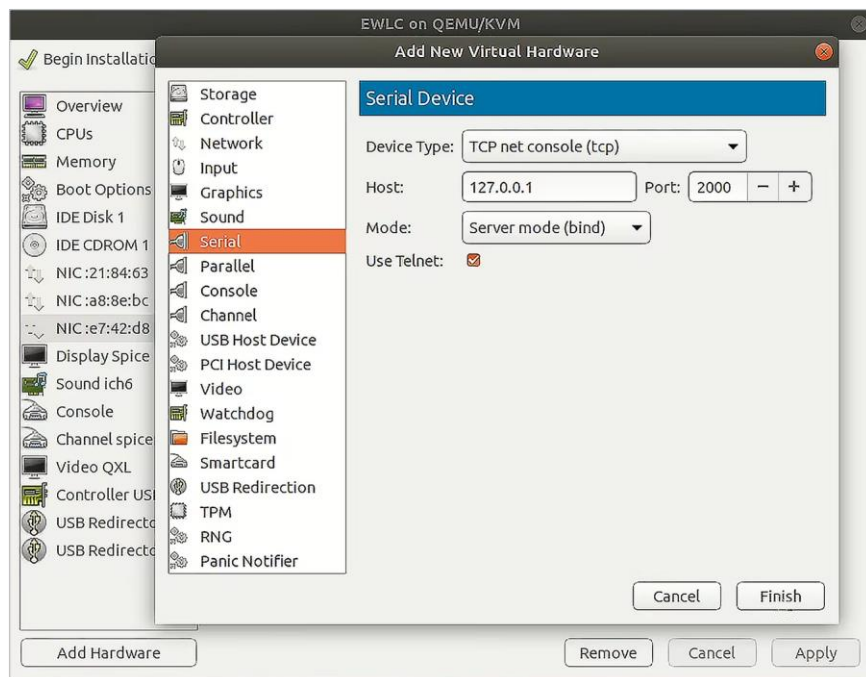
EWLC on QEMU/KVM

Begin Installatio

Overview
CPUs
Memory
Boot Options
IDE Disk 1
IDE CDROM 1
NIC :21:84:63
NIC :a8:8e:bc
NIC :e7:42:d8
Display Spice
Sound ich6
Console
Channel spice
Video QXL
Controller USI
USB Redirecto
USB Redirecto

Add Hardware

Add New Virtual Hardware

Storage
Controller
Network
Input
Graphics
Sound
Serial
Parallel
Console
Channel
USB Host Device
PCI Host Device
Video
Watchdog
Filesystem
Smartcard
USB Redirection
TPM
RNG
Panic Notifier

Serial Device

Device Type: TCP net console (tcp)
Host: 127.0.0.1 Port: 2000 − +
Mode: Server mode (bind)
Use Telnet:

Cancel Finish

Remove Cancel Apply